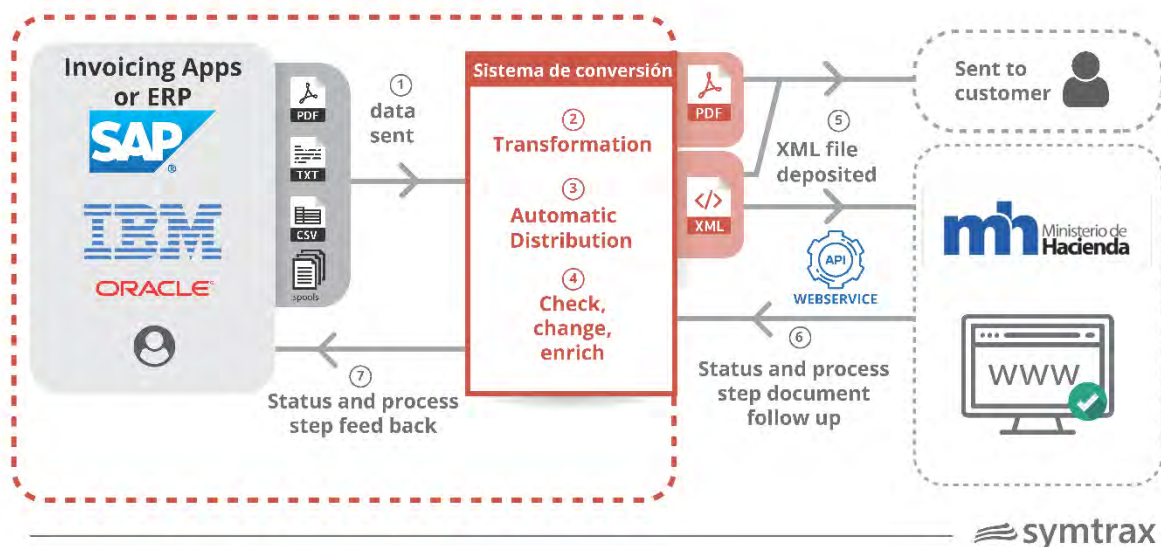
Invoicing Apps or ERP

SAP

IBM

ORACLE

PDF

TXT

CSV

spools

1
data sent

Sistema de conversión

2
Transformation

3
Automatic Distribution

4
Check, change, enrich

PDF

XML

5
XML file deposited

Sent to customer

API
WEBSERVICE

mh Ministerio de Hacienda

WWW

6
Status and process step document follow up

7
Status and process step feed back

symtrax